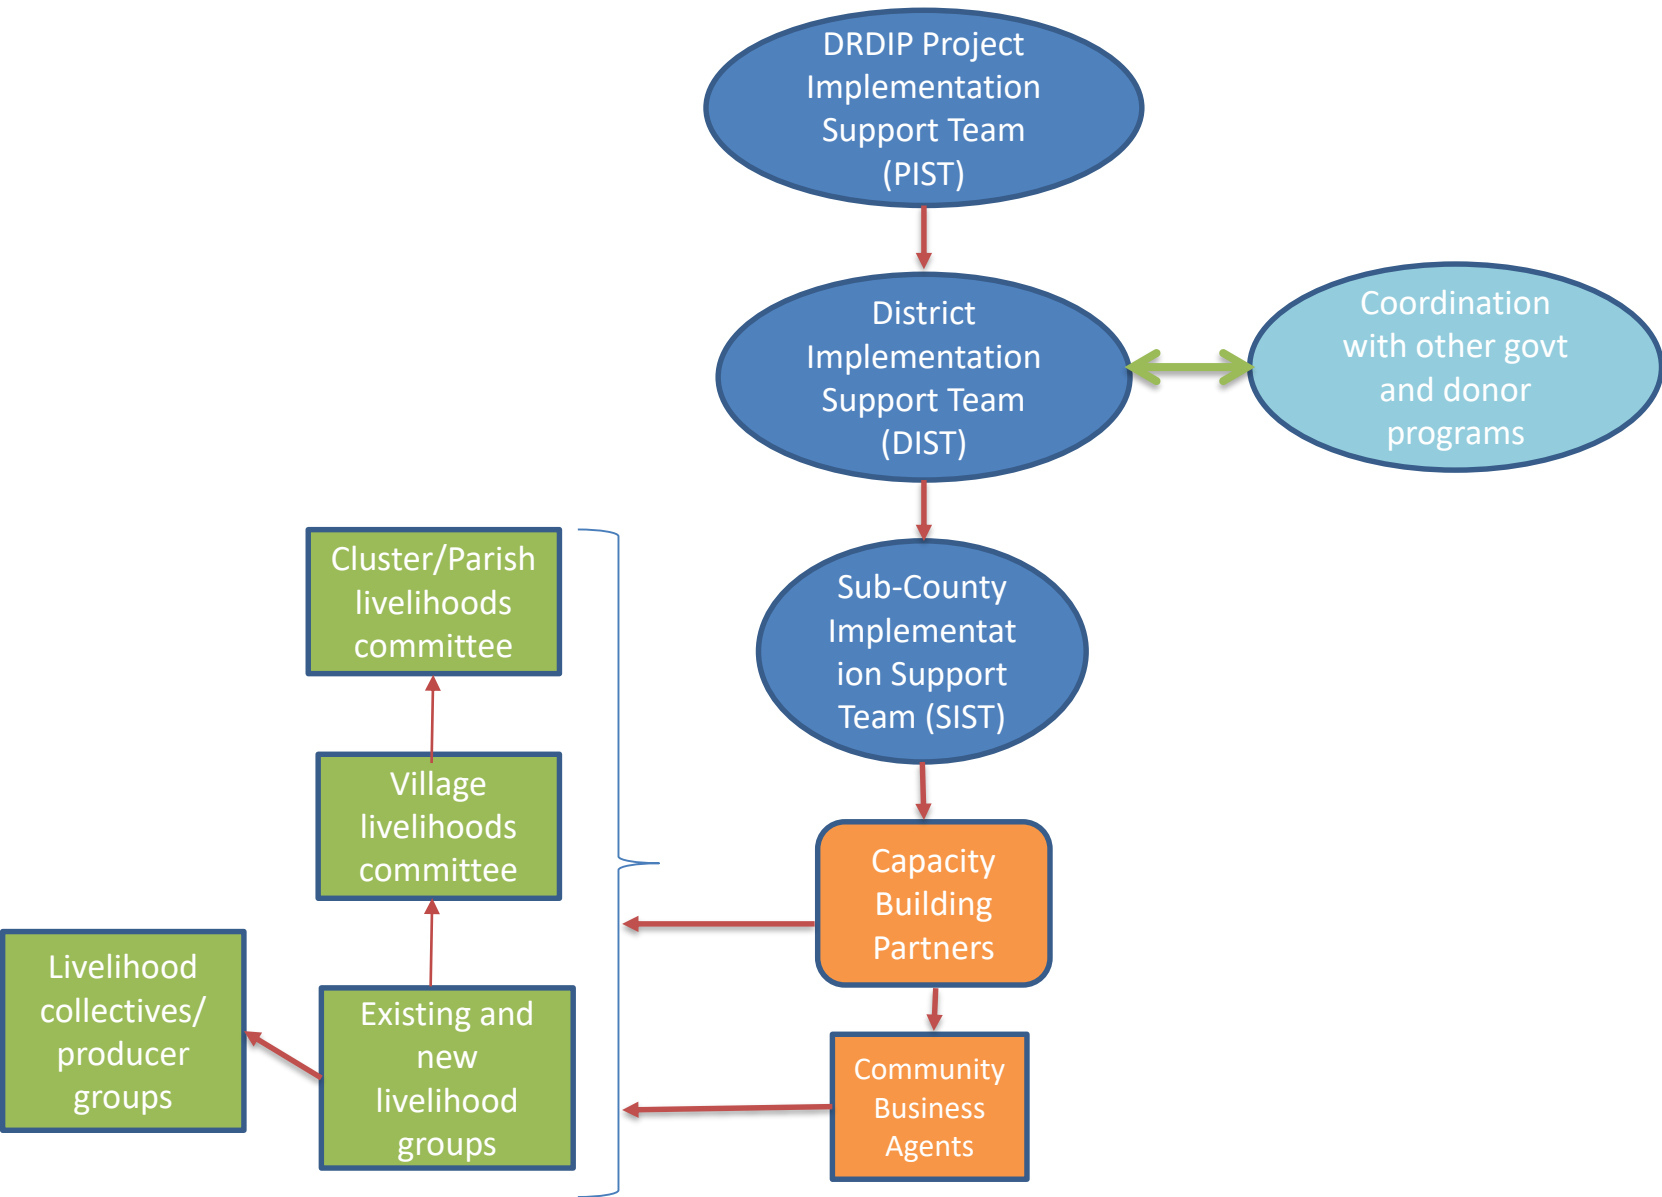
DRDIP Project Implementation Support Team (PIST)

District Implementation Support Team (DIST)

Coordination with other govt and donor programs

Sub-County Implementat ion Support Team (SIST)

Capacity Building Partners

Community Business Agents

Cluster/Parish livelihoods committee

Village livelihoods committee

Existing and new livelihood groups

Livelihood collectives/ producer groups